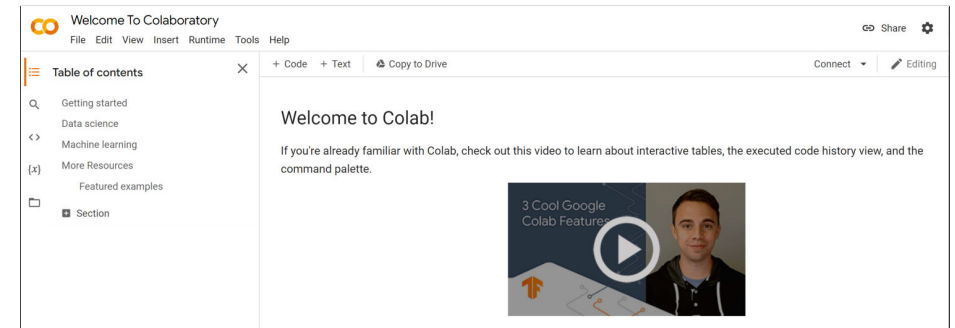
CO Welcome To Colaboratory
File Edit View Insert Runtime Tools Help

Share

Table of contents

Getting started
Data science
Machine learning
More Resources
Featured examples
Section

{x}

+ Code + Text Copy to Drive

Connect Editing

Welcome to Colab!

If you're already familiar with Colab, check out this video to learn about interactive tables, the executed code history view, and the command palette.

3 Cool Google Colab Features